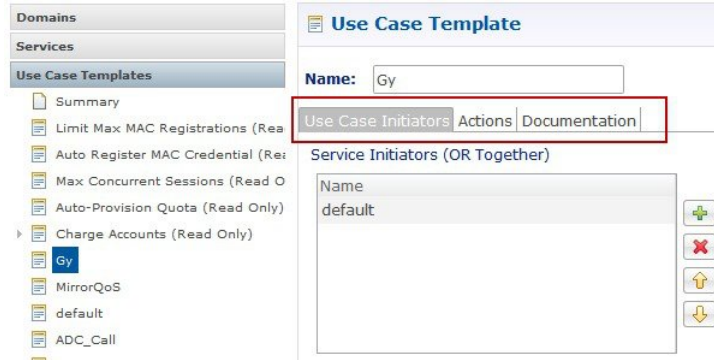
Domains
Services
Use Case Templates
Summary
Limit Max MAC Registrations (Rea
Auto Register MAC Credential (Rea
Max Concurrent Sessions (Read O
Auto-Provision Quota (Read Only)
Charge Accounts (Read Only)
Gy
MirrorQoS
default
ADC_Call

Use Case Template

Name: Gy

Use Case Initiators | Actions | Documentation

Service Initiators (OR Together)

| Name |
|---|
| default |